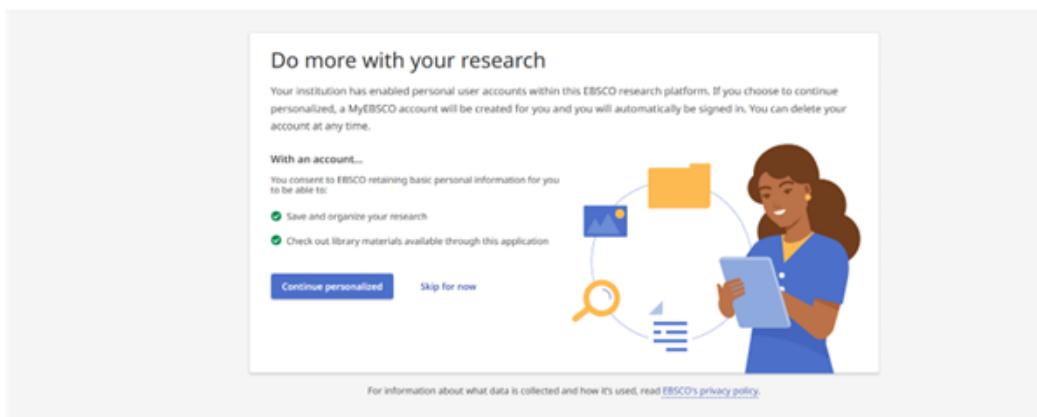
Do more with your research

Your institution has enabled personal user accounts within this EBSCO research platform. If you choose to continue personalized, a MyEBSCO account will be created for you and you will automatically be signed in. You can delete your account at any time.

With an account...

You consent to EBSCO retaining basic personal information for you to be able to:

Save and organize your research

Check out library materials available through this application

Continue personalized

Skip for now

For information about what data is collected and how it's used, read EBSCO's privacy policy.